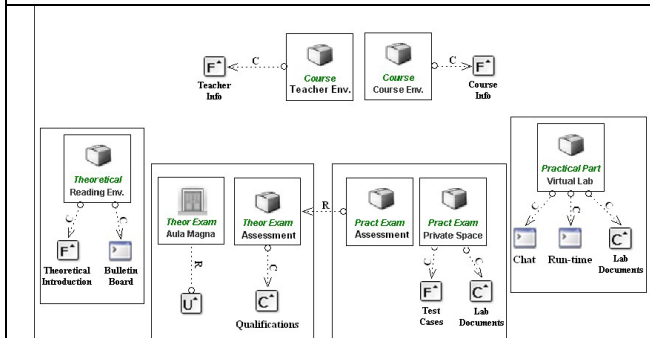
F C Course Teacher Env. Course Course Env. C F

Teacher Info

Course Info

Theoretical Reading Env.

C C

F Theoretical Introduction

Bulletin Board

Theor Exam Aula Magna

R

U

Theor Exam Assessment

C

C Qualifications

R

Pract Exam Assessment

Pract Exam Private Space

C C

F Test Cases

C Lab Documents

Practical Part Virtual Lab

C C C

Chat

Run-time

C Lab Documents